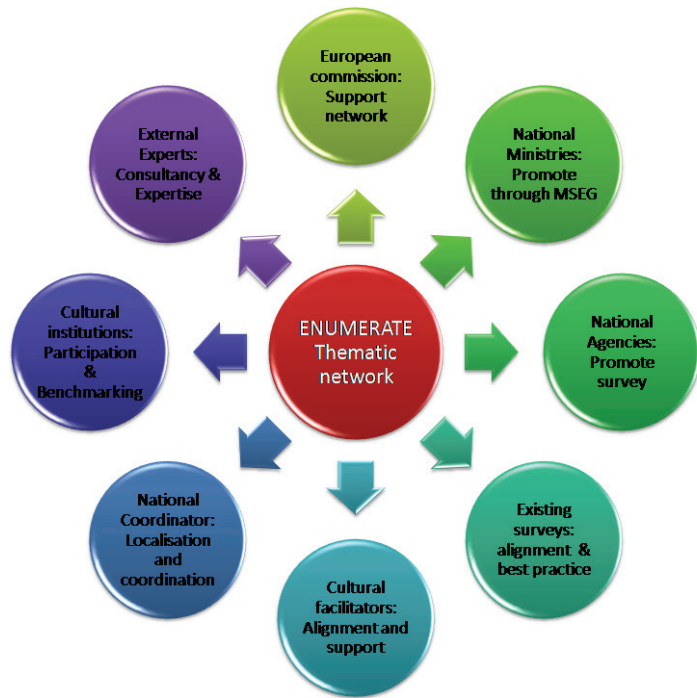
ENUMERATE Thematic network

European commission: Support network

National Ministries: Promote through MSEG

National Agencies: Promote survey

Existing surveys: alignment & best practice

Cultural facilitators: Alignment and support

National Coordinator: Localisation and coordination

Cultural institutions: Participation & Benchmarking

External Experts: Consultancy & Expertise